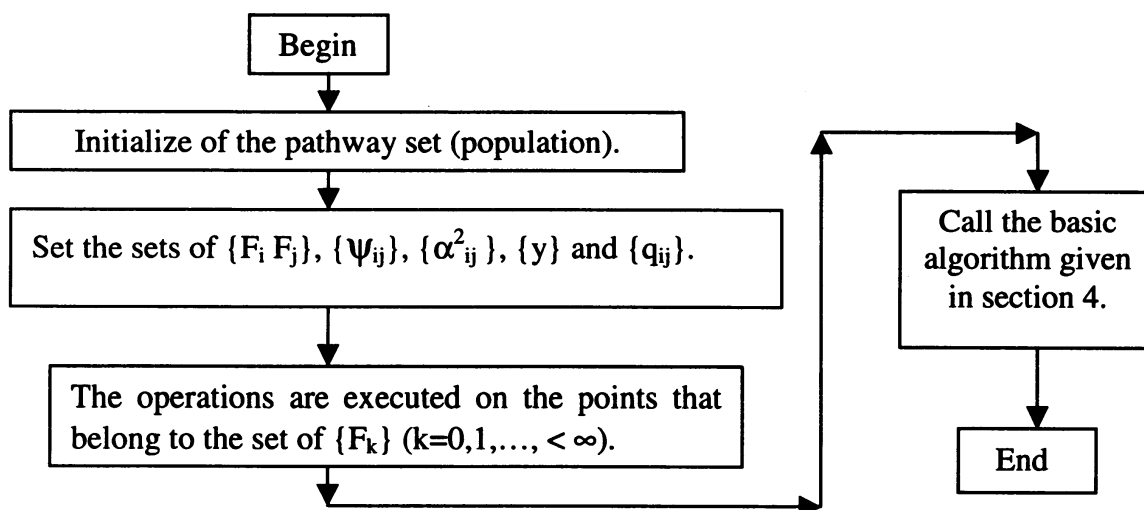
Begin

Initialize of the pathway set (population).

Set the sets of $\{F_i F_j\}$, $\{\psi_{ij}\}$, $\{\alpha^2_{ij}\}$, $\{y\}$ and $\{q_{ij}\}$.

The operations are executed on the points that belong to the set of $\{F_k\}$ ($k=0,1,\ldots,<\infty$).

Call the basic algorithm given in section 4.

End